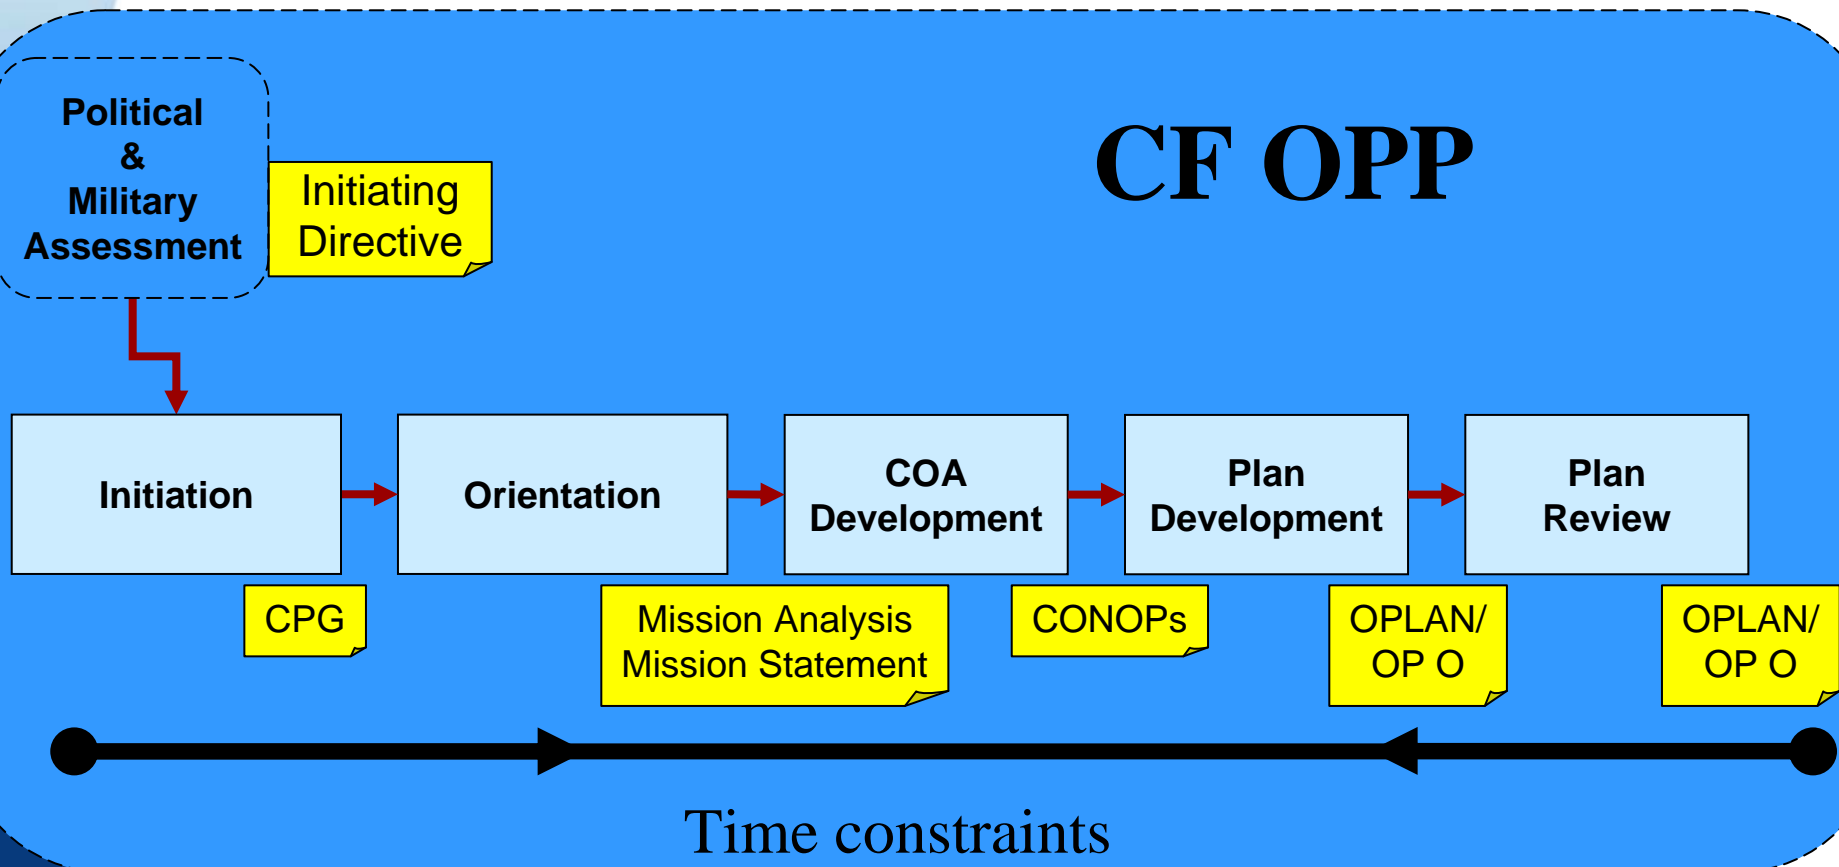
Political & Military Assessment

Initiating Directive

CF OPP

Initiation

Orientation

COA Development

Plan Development

Plan Review

CPG

Mission Analysis Mission Statement

CONOPs

OPLAN/ OP O

OPLAN/ OP O

Time constraints